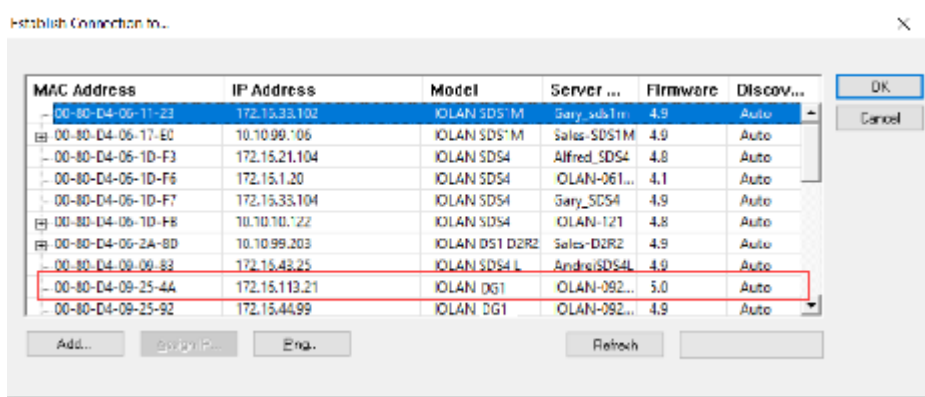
Establish Connection to...

| MAC Address | IP Address | Model | Server ... | Firmware | Discov... |
|---|---|---|---|---|---|
| 00-80-D4-06-11-23 | 172.15.33.102 | IOLAN SDS1M | Gary_sds1m | 4.9 | Auto |
| 00-80-D4-06-17-E0 | 10.10.99.106 | IOLAN SDS1M | Sales-SDS1M | 4.9 | Auto |
| 00-80-D4-06-1D-F3 | 172.15.21.104 | IOLAN SDS4 | Alfred_SDS4 | 4.8 | Auto |
| 00-80-D4-06-1D-F6 | 172.15.1.20 | IOLAN SDS4 | IOLAN-061... | 4.1 | Auto |
| 00-80-D4-06-1D-F7 | 172.15.33.104 | IOLAN SDS4 | Gary_SDS4 | 4.9 | Auto |
| 00-80-D4-06-1D-F8 | 10.10.10.122 | IOLAN SDS4 | IOLAN-121 | 4.8 | Auto |
| 00-80-D4-06-2A-80 | 10.10.99.203 | IOLAN DS1 D2R2 | Sales-D2R2 | 4.9 | Auto |
| 00-80-D4-09-09-83 | 172.15.43.25 | IOLAN SDS4 L | AndreiSDS4L | 4.9 | Auto |
| 00-80-D4-09-25-4A | 172.15.113.21 | IOLAN DG1 | IOLAN-092... | 5.0 | Auto |
| 00-80-D4-09-25-92 | 172.15.44.99 | IOLAN DG1 | IOLAN-092... | 4.9 | Auto |

OK
Cancel
Add...
Assign IP...
Ping...
Refresh